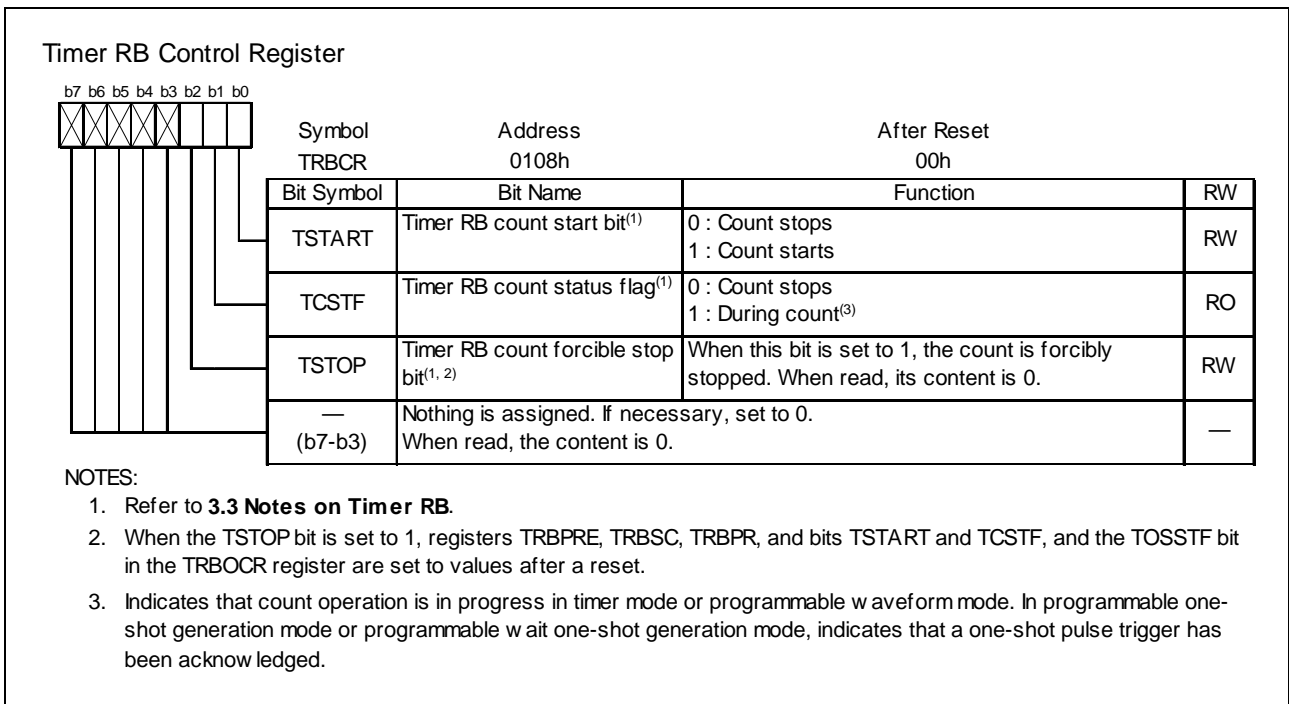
Timer RB Control Register

b7 b6 b5 b4 b3 b2 b1 b0

| Symbol | Address | After Reset |
|---|---|---|
| TRBCR | 0108h | 00h |

| Bit Symbol | Bit Name | Function | RW |
|---|---|---|---|
| TSTART | Timer RB count start bit$^{(1)}$ | 0 : Count stops<br>1 : Count starts | RW |
| TCSTF | Timer RB count status flag$^{(1)}$ | 0 : Count stops<br>1 : During count$^{(3)}$ | RO |
| TSTOP | Timer RB count forcible stop bit$^{(1, 2)}$ | When this bit is set to 1, the count is forcibly stopped. When read, its content is 0. | RW |
| — (b7-b3) | Nothing is assigned. If necessary, set to 0. When read, the content is 0. | | — |

NOTES:
1. Refer to **3.3 Notes on Timer RB**.
2. When the TSTOP bit is set to 1, registers TRBPRE, TRBSC, TRBPR, and bits TSTART and TCSTF, and the TOSSTF bit in the TRBOCR register are set to values after a reset.
3. Indicates that count operation is in progress in timer mode or programmable waveform mode. In programmable one-shot generation mode or programmable wait one-shot generation mode, indicates that a one-shot pulse trigger has been acknowledged.